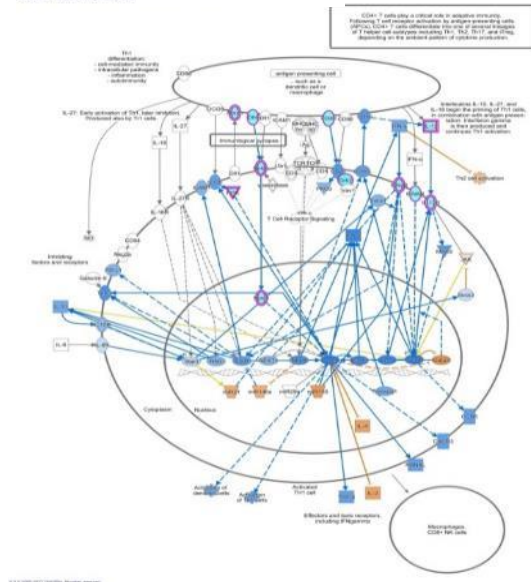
CD4+ T cells play a critical role in adaptive immunity. Following T cell receptor activation by antigen presenting cells (APCs), CD4+ T cells differentiate into one of several lineages of T helper cell subtypes including Th1, Th2, Th17, and iTreg, depending on the ambient pattern of cytokine production.

Th1 differentiation:
- cell-mediated immunity
- intracellular pathogens
- inflammation
- autoimmunity

antigen presenting cell
- such as a dendritic cell or macrophage

IL-27: Early activation of Th1, later inhibition. Produced also by Th1 cells

Interleukins IL-12, IL-27, and IL-18 begin the priming of Th1 cells, in combination with antigen presentation. Interferon gamma is then produced and continues Th1 activation.

Immunological synapse

T Cell Receptor Signaling

Th2 cell activation

Inhibiting factors and receptors

Cytoplasm

Nucleus

IL-4

Activation of dendritic cells

Activation of B cells

Activated Th1 cell

Effectors and toxic receptors including IFNgamma

Macrophages, CD8+ NK cells

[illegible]